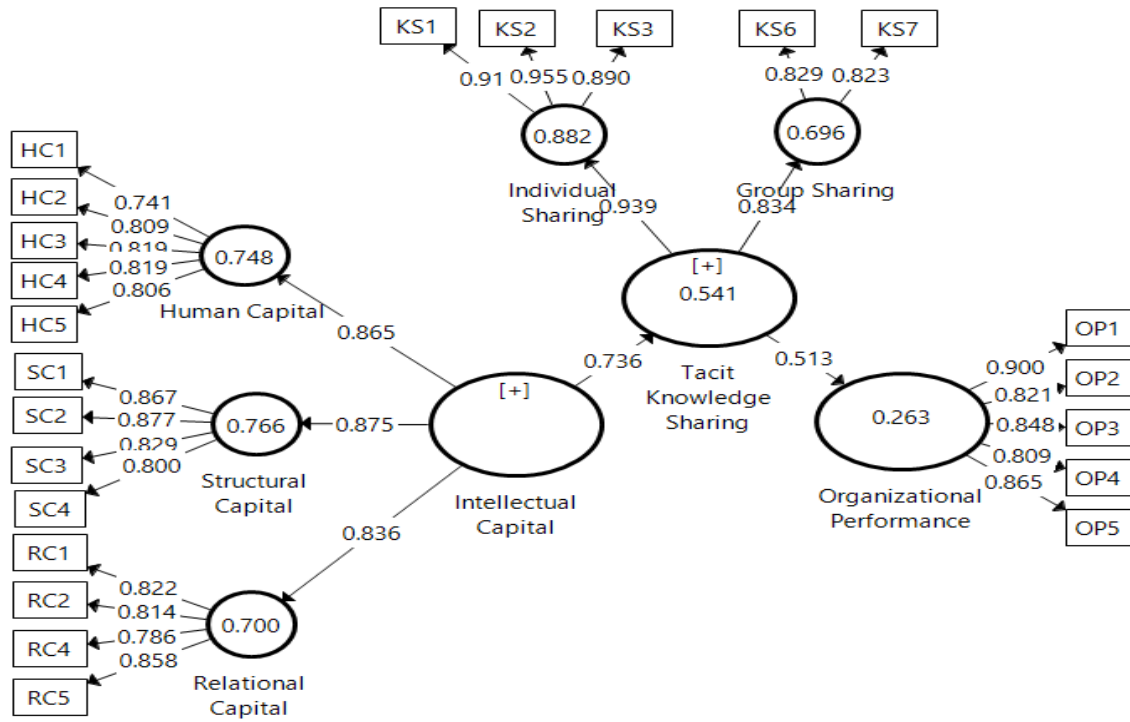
KS1
KS2
KS3
KS6
KS7
0.91
0.955
0.890
0.829
0.823
0.882
0.696
Individual Sharing
Group Sharing
0.939
0.834
HC1
HC2
HC3
HC4
HC5
0.741
0.809
0.819
0.819
0.806
0.748
Human Capital
[+]
0.541
Tacit Knowledge Sharing
0.865
0.736
0.513
SC1
SC2
SC3
SC4
0.867
0.877
0.829
0.800
0.766
0.875
Structural Capital
[+]
Intellectual Capital
OP1
OP2
OP3
OP4
OP5
0.900
0.821
0.848
0.809
0.865
0.263
Organizational Performance
0.836
RC1
RC2
RC4
RC5
0.822
0.814
0.786
0.858
0.700
Relational Capital